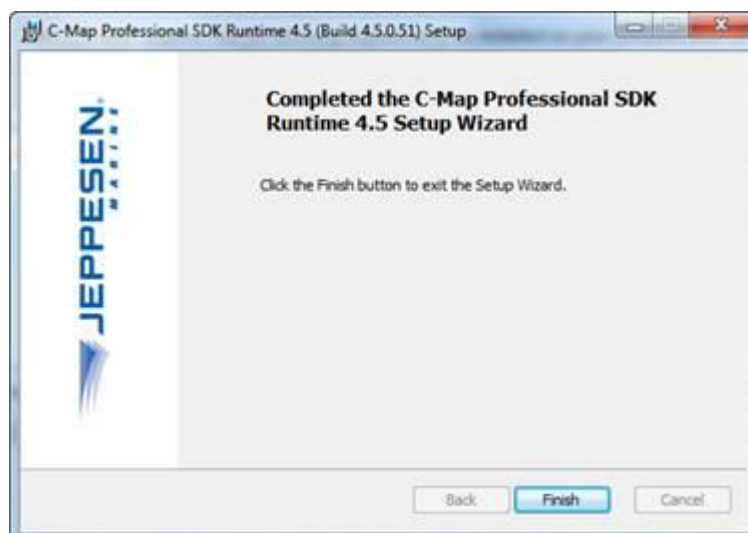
C-Map Professional SDK Runtime 4.5 (Build 4.5.0.51) Setup

JEPPESEN.
MARINE

Completed the C-Map Professional SDK Runtime 4.5 Setup Wizard

Click the Finish button to exit the Setup Wizard.

Back
Finish
Cancel